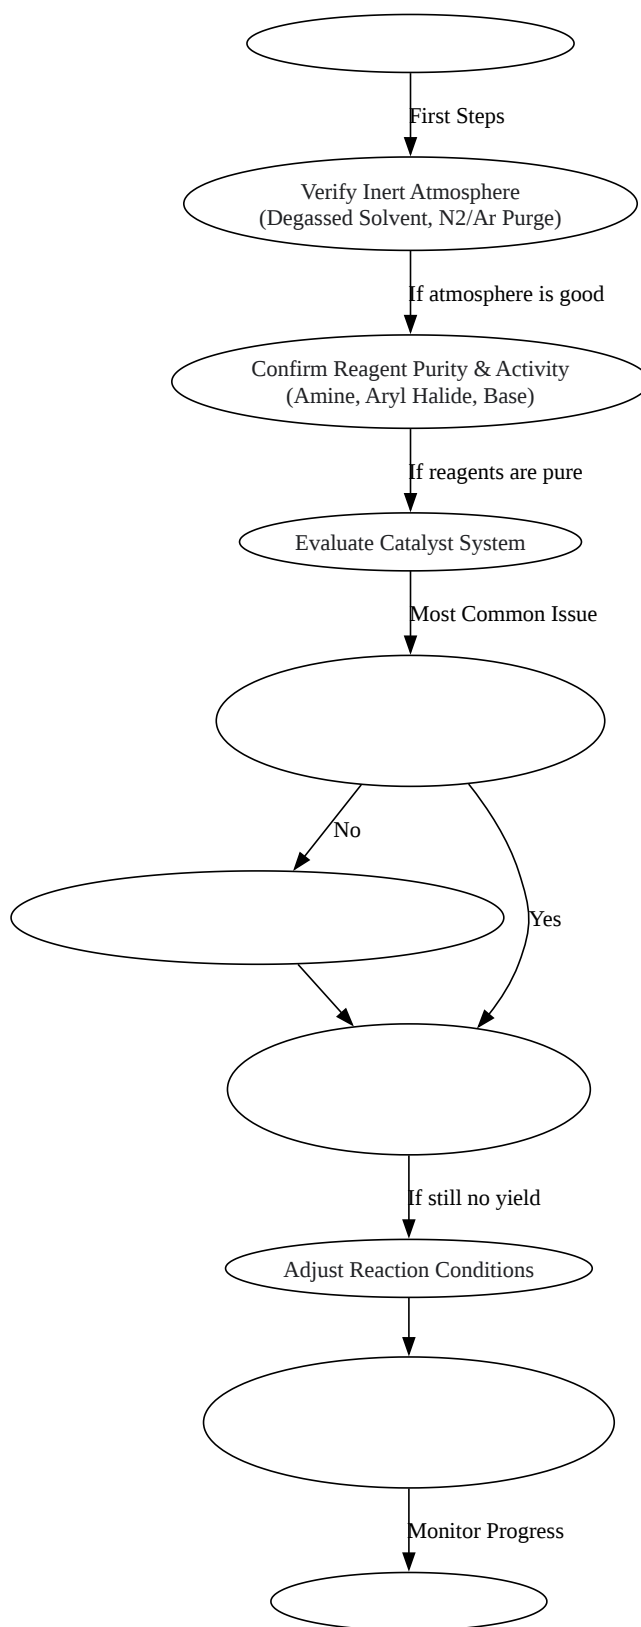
First Steps

Verify Inert Atmosphere
(Degassed Solvent, N2/Ar Purge)

If atmosphere is good

Confirm Reagent Purity & Activity
(Amine, Aryl Halide, Base)

If reagents are pure

Evaluate Catalyst System

Most Common Issue

No

Yes

If still no yield

Adjust Reaction Conditions

Monitor Progress